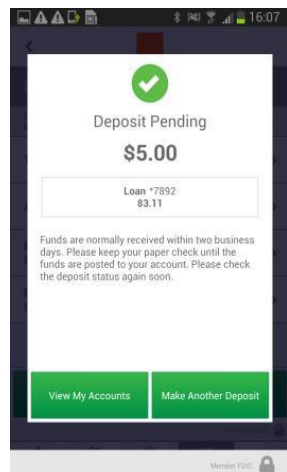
16:07

Deposit Pending

$5.00

Loan *7892
$3.11

Funds are normally received within two business days. Please keep your paper check until the funds are posted to your account. Please check the deposit status again soon.

View My Accounts

Make Another Deposit

Member FDIC